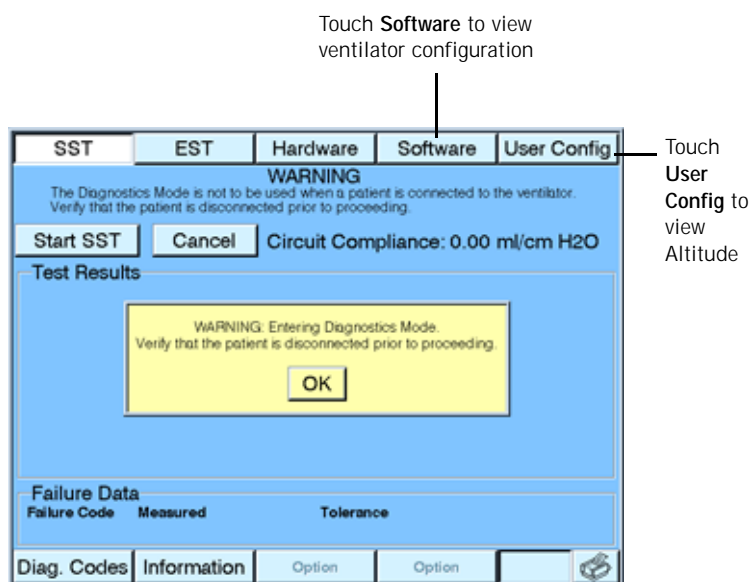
Touch **Software** to view ventilator configuration

SST | EST | Hardware | Software | User Config

Touch **User Config** to view Altitude

WARNING
The Diagnostics Mode is not to be used when a patient is connected to the ventilator.
Verify that the patient is disconnected prior to proceeding.

Start SST   Cancel   Circuit Compliance: 0.00 ml/cm H2O

Test Results

WARNING: Entering Diagnostics Mode.
Verify that the patient is disconnected prior to proceeding.

OK

Failure Data
Failure Code   Measured   Tolerance

Diag. Codes | Information | Option | Option